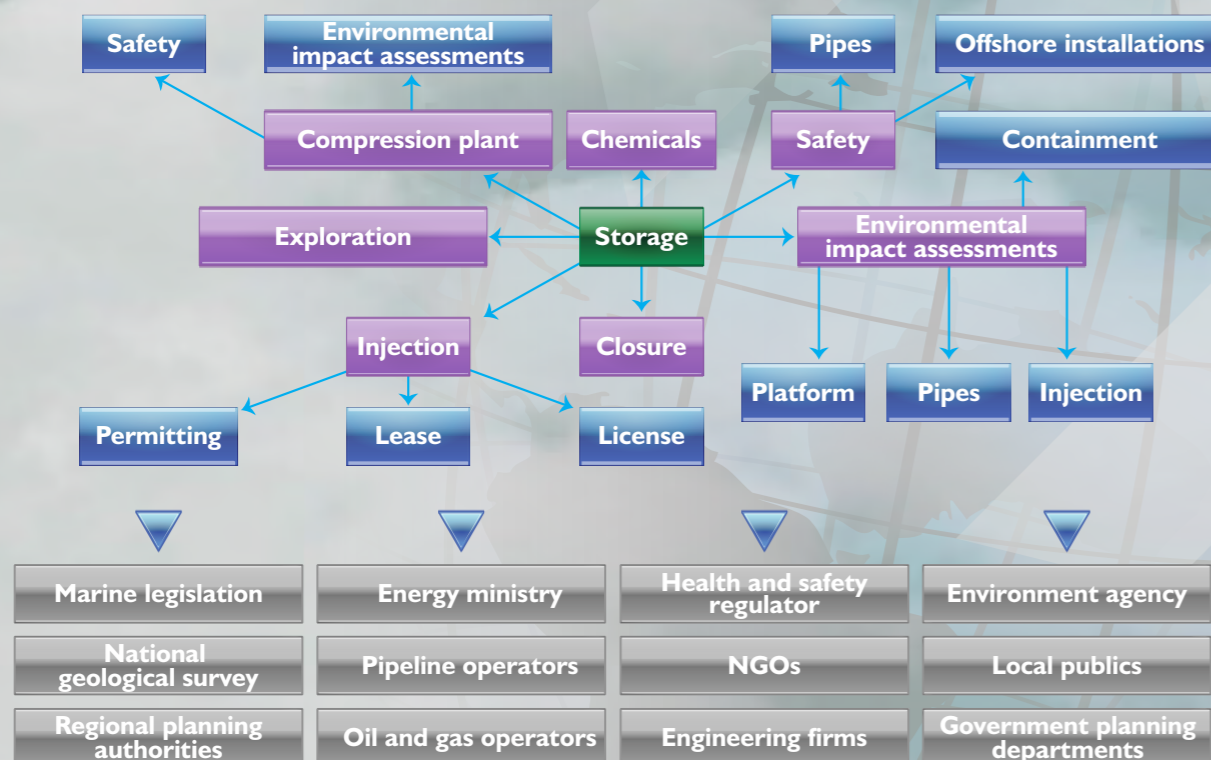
Safety

Environmental impact assessments

Pipes

Offshore installations

Compression plant

Chemicals

Safety

Containment

Exploration

Storage

Environmental impact assessments

Injection

Closure

Platform

Pipes

Injection

Permitting

Lease

License

| Marine legislation | Energy ministry | Health and safety regulator | Environment agency |
|---|---|---|---|
| National geological survey | Pipeline operators | NGOs | Local publics |
| Regional planning authorities | Oil and gas operators | Engineering firms | Government planning departments |